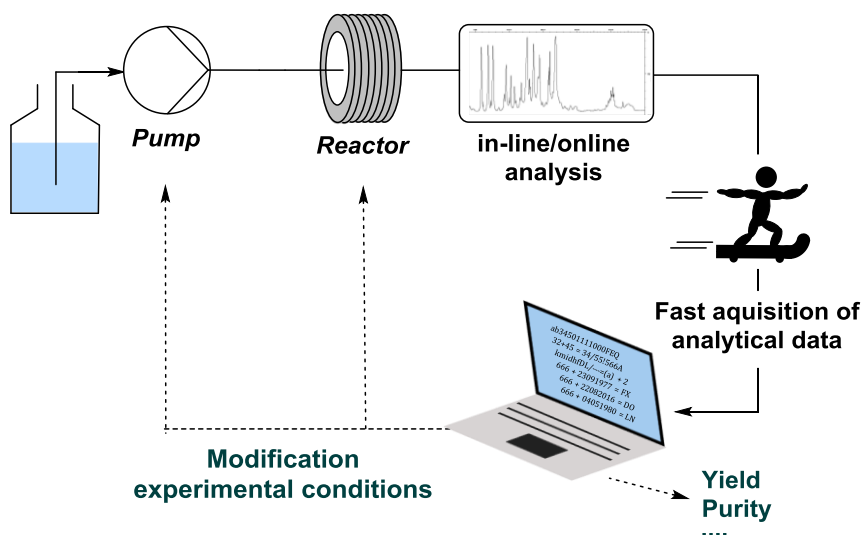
Pump

Reactor

in-line/online analysis

Fast aquisition of analytical data

ab34501111000FEQ
32+45 = 34/55!566A
kmidhfDL/—→(a) * 2
666 + 23091977 = FX
666 + 22082016 = DO
666 + 04051980 = LN

Modification experimental conditions

Yield
Purity
....